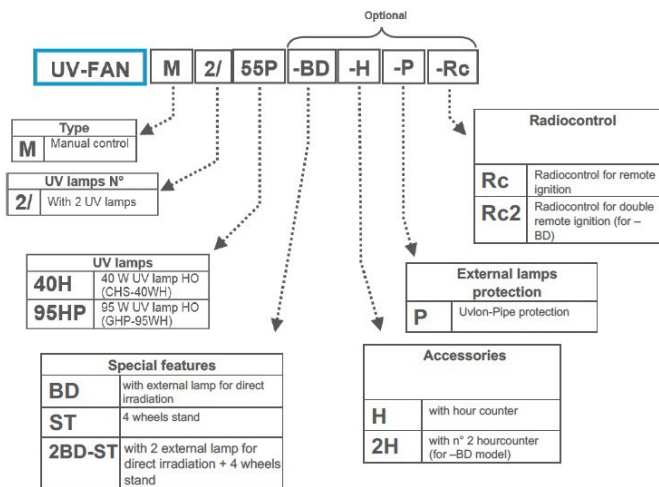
Optional

UV-FAN M 2/ 55P -BD -H -P -Rc

| Type | |
|---|---|
| M | Manual control |

| UV lamps N° | |
|---|---|
| 2/ | With 2 UV lamps |

| UV lamps | |
|---|---|
| 40H | 40 W UV lamp HO (CHS-40WH) |
| 95HP | 95 W UV lamp HO (GHP-95WH) |

| Special features | |
|---|---|
| BD | with external lamp for direct irradiation |
| ST | 4 wheels stand |
| 2BD-ST | with 2 external lamp for direct irradiation + 4 wheels stand |

| Radiocontrol | |
|---|---|
| Rc | Radiocontrol for remote ignition |
| Rc2 | Radiocontrol for double remote ignition (for – BD) |

| External lamps protection | |
|---|---|
| P | Uvlon-Pipe protection |

| Accessories | |
|---|---|
| H | with hour counter |
| 2H | with n° 2 hourcounter (for –BD model) |